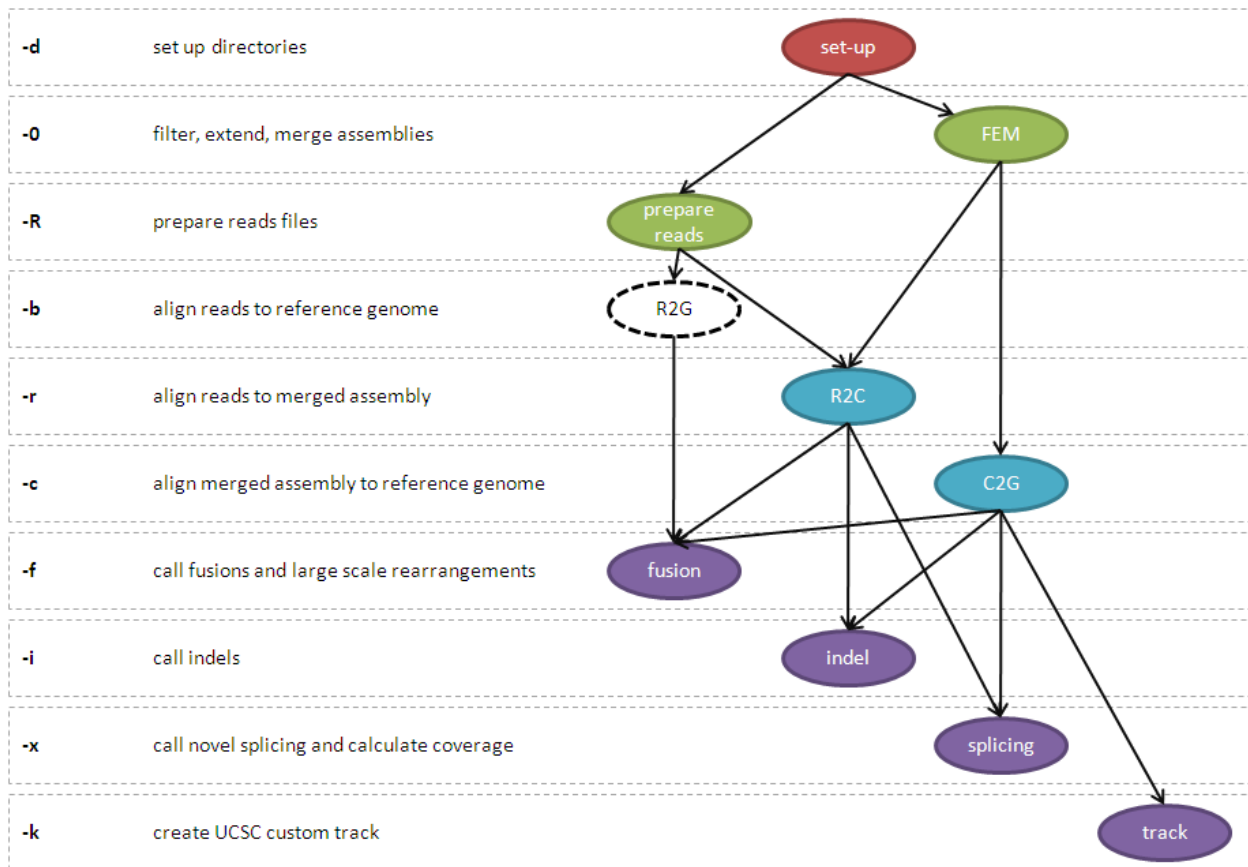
-d set up directories

set-up

-0 filter, extend, merge assemblies

FEM

-R prepare reads files

prepare reads

-b align reads to reference genome

R2G

-r align reads to merged assembly

R2C

-c align merged assembly to reference genome

C2G

-f call fusions and large scale rearrangements

fusion

-i call indels

indel

-x call novel splicing and calculate coverage

splicing

-k create UCSC custom track

track